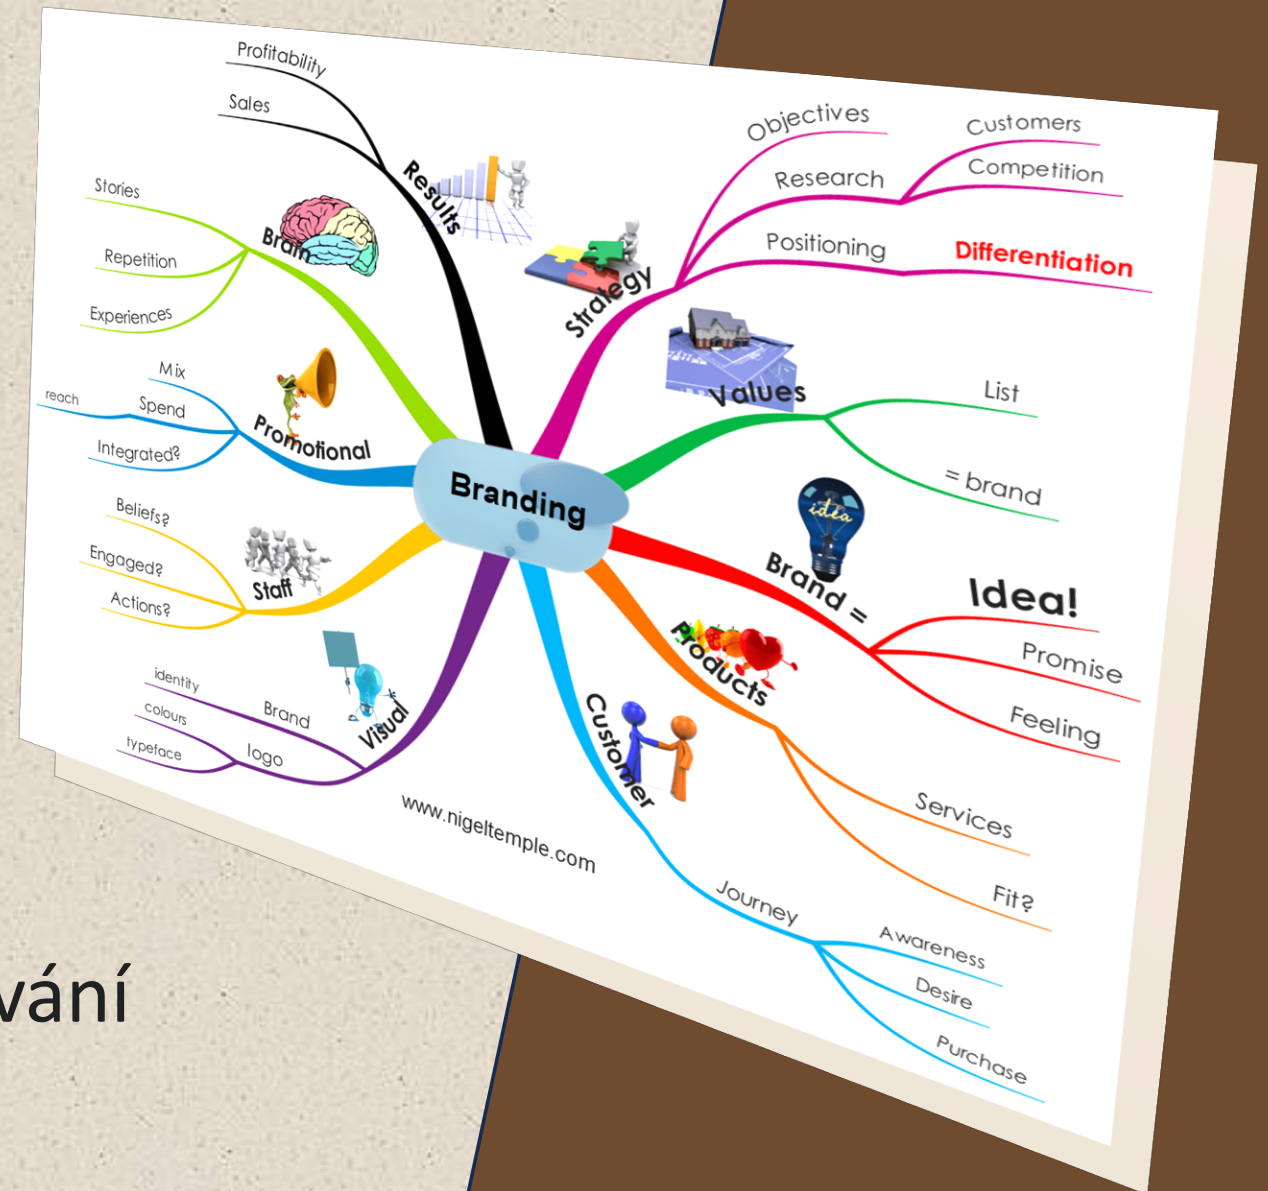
Profitability
Sales
Results
Stories
Brain
Repetition
Experiences
Mix
reach
Spend
Promotional
Integrated?
Beliefs?
Staff
Engaged?
Actions?
identity
Brand
colours
Visual
typeface
logo
Branding
Objectives
Customers
Research
Competition
Positioning
Differentiation
Strategy
Values
List
= brand
idea
Brand =
Idea!
Promise
Feeling
Products
Services
Fit?
Customer
Journey
Awareness
Desire
Purchase
www.nigeltemple.com

vání